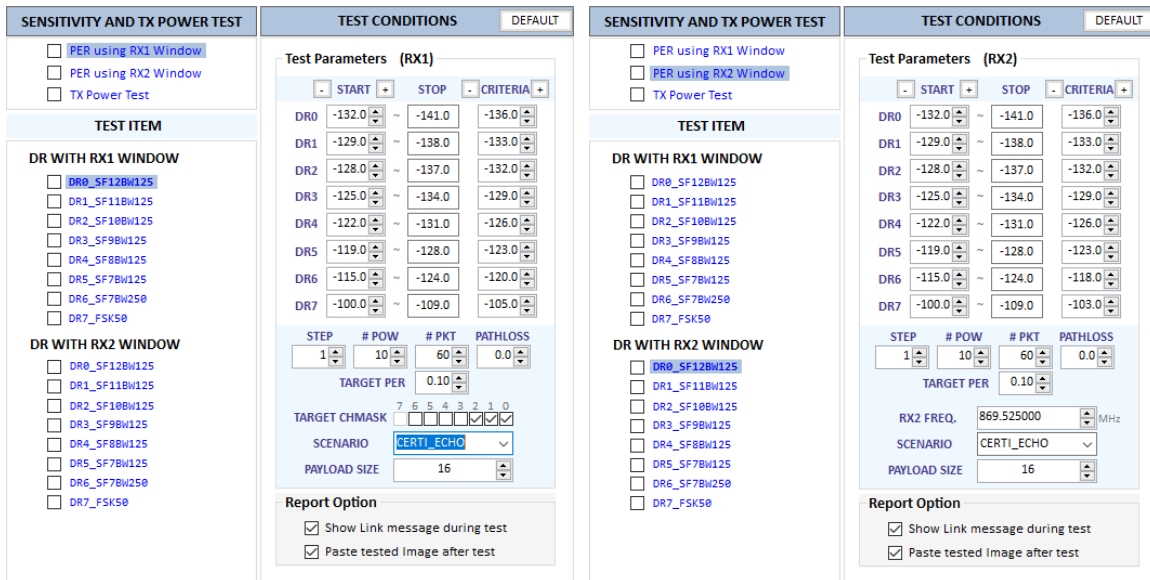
SENSITIVITY AND TX POWER TEST

PER using RX1 Window
PER using RX2 Window
TX Power Test

TEST ITEM

DR WITH RX1 WINDOW
DR0_SF12BW125
DR1_SF11BW125
DR2_SF10BW125
DR3_SF9BW125
DR4_SF8BW125
DR5_SF7BW125
DR6_SF7BW250
DR7_FSK50

DR WITH RX2 WINDOW
DR0_SF12BW125
DR1_SF11BW125
DR2_SF10BW125
DR3_SF9BW125
DR4_SF8BW125
DR5_SF7BW125
DR6_SF7BW250
DR7_FSK50

TEST CONDITIONS
DEFAULT

Test Parameters (RX1)

| | START | | STOP | CRITERIA |
|---|---|---|---|---|
| DR0 | -132.0 | ~ | -141.0 | -136.0 |
| DR1 | -129.0 | ~ | -138.0 | -133.0 |
| DR2 | -128.0 | ~ | -137.0 | -132.0 |
| DR3 | -125.0 | ~ | -134.0 | -129.0 |
| DR4 | -122.0 | ~ | -131.0 | -126.0 |
| DR5 | -119.0 | ~ | -128.0 | -123.0 |
| DR6 | -115.0 | ~ | -124.0 | -120.0 |
| DR7 | -100.0 | ~ | -109.0 | -105.0 |

STEP 1
# POW 10
# PKT 60
PATHLOSS 0.0
TARGET PER 0.10
TARGET CHMASK 7 6 5 4 3 2 1 0
SCENARIO CERTI_ECHO
PAYLOAD SIZE 16

Report Option
Show Link message during test
Paste tested Image after test

SENSITIVITY AND TX POWER TEST

PER using RX1 Window
PER using RX2 Window
TX Power Test

TEST ITEM

DR WITH RX1 WINDOW
DR0_SF12BW125
DR1_SF11BW125
DR2_SF10BW125
DR3_SF9BW125
DR4_SF8BW125
DR5_SF7BW125
DR6_SF7BW250
DR7_FSK50

DR WITH RX2 WINDOW
DR0_SF12BW125
DR1_SF11BW125
DR2_SF10BW125
DR3_SF9BW125
DR4_SF8BW125
DR5_SF7BW125
DR6_SF7BW250
DR7_FSK50

TEST CONDITIONS
DEFAULT

Test Parameters (RX2)

| | START | | STOP | CRITERIA |
|---|---|---|---|---|
| DR0 | -132.0 | ~ | -141.0 | -136.0 |
| DR1 | -129.0 | ~ | -138.0 | -133.0 |
| DR2 | -128.0 | ~ | -137.0 | -132.0 |
| DR3 | -125.0 | ~ | -134.0 | -129.0 |
| DR4 | -122.0 | ~ | -131.0 | -126.0 |
| DR5 | -119.0 | ~ | -128.0 | -123.0 |
| DR6 | -115.0 | ~ | -124.0 | -118.0 |
| DR7 | -100.0 | ~ | -109.0 | -103.0 |

STEP 1
# POW 10
# PKT 60
PATHLOSS 0.0
TARGET PER 0.10
RX2 FREQ. 869.525000 MHz
SCENARIO CERTI_ECHO
PAYLOAD SIZE 16

Report Option
Show Link message during test
Paste tested Image after test